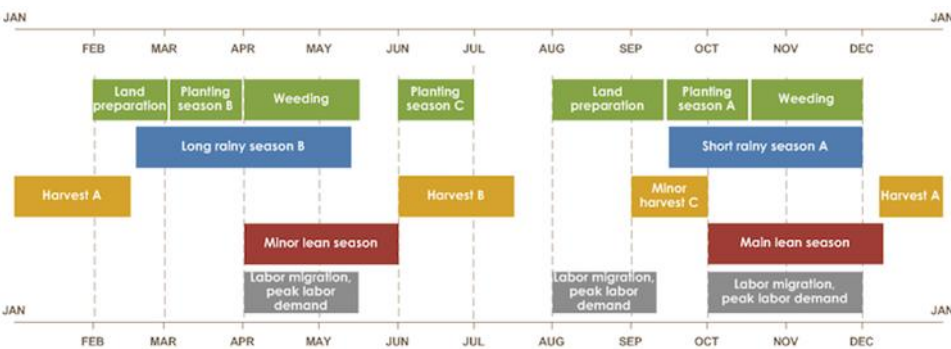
JAN JAN

FEB MAR APR MAY JUN JUL AUG SEP OCT NOV DEC

Land preparation

Planting season B

Weeding

Planting season C

Land preparation

Planting season A

Weeding

Long rainy season B

Short rainy season A

Harvest A

Harvest B

Minor harvest C

Harvest A

Minor lean season

Main lean season

Labor migration, peak labor demand

Labor migration, peak labor demand

Labor migration, peak labor demand

JAN JAN

FEB MAR APR MAY JUN JUL AUG SEP OCT NOV DEC